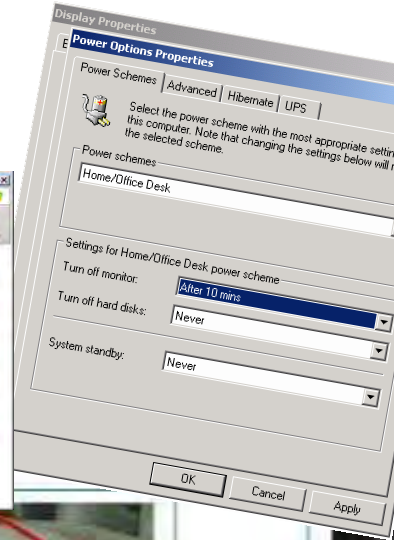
Display Properties
Power Options Properties
Power Schemes | Advanced | Hibernate | UPS
Select the power scheme with the most appropriate settin this computer. Note that changing the settings below will m the selected scheme.
Power schemes
Home/Office Desk
Settings for Home/Office Desk power scheme
Turn off monitor:
After 10 mins
Turn off hard disks:
Never
System standby:
Never
OK
Cancel
Apply